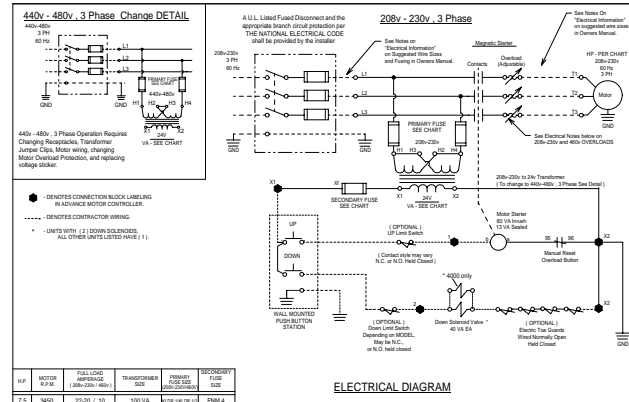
440v - 480v , 3 Phase Change DETAIL

440v-480v
3 PH
60 Hz

L1
L2
L3

PRIMARY FUSE SEE CHART

440v-480v

H1 H2 H3 H4

X1 X2

24V
VA - SEE CHART

GND

440v - 480v , 3 Phase Operation Requires Changing Receptacles, Transformer Jumper Clips, Motor wiring, changing Motor Overload Protection, and replacing voltage sticker.

A U.L. Listed Fused Disconnect and the appropriate branch circuit protection per THE NATIONAL ELECTRICAL CODE shall be provided by the installer

208v - 230v , 3 Phase

208v-230v
3 PH
60 Hz

See Notes on "Electrical Information" on Suggested Wire Sizes and Fusing in Owners Manual.

Magnetic Starter

Contacts

Overload (Adjustable)

See Notes On "Electrical Information" on suggested wire sizes in Owners Manual.

HP - PER CHART
208v-230v
60 Hz
3 PH

L1
L2
L3

T1
T2
T3

Motor

PRIMARY FUSE SEE CHART

208v-230v

H1 H3 H2 H4

See Electrical Notes below on 208v-230v and 460v OVERLOADS

GND

X1

X2

208v-230v to 24v Transformer
( To change to 440v-480v , 3 Phase See Detail )

SECONDARY FUSE SEE CHART

X1 24V X2
VA - SEE CHART

- DENOTES CONNECTION BLOCK LABELING IN ADVANCE MOTOR CONTROLLER.

- DENOTES CONTRACTOR WIRING.

* - UNITS WITH ( 2 ) DOWN SOLENOIDS, ALL OTHER UNITS LISTED HAVE ( 1 ).

UP

DOWN

( OPTIONAL )
UP Limit Switch

( Contact style may vary N.C. or N.O. Held Closed )

1

Motor Starter
80 VA Inrush
13 VA Sealed

95 96

Manual Reset Overload Button

X2

X2

* 4000 only

2

WALL MOUNTED PUSH BUTTON STATION

( OPTIONAL )
Down Limit Switch Depending on MODEL, May be N.C., or N.O. held closed

Down Solenoid Valve *
40 VA EA

( OPTIONAL )
Electric Toe Guards Wired Normally Open Held Closed

GND

| H.P. | MOTOR R.P.M. | FULL LOAD AMPERAGE ( 208v-230v / 460v ) | TRANSFORMER SIZE | PRIMARY FUSE SIZE | SECONDARY FUSE SIZE |
|---|---|---|---|---|---|
| 7.5 | 3450 | 22-20 / 10 | 100 VA | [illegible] | FNM 4 |

ELECTRICAL DIAGRAM